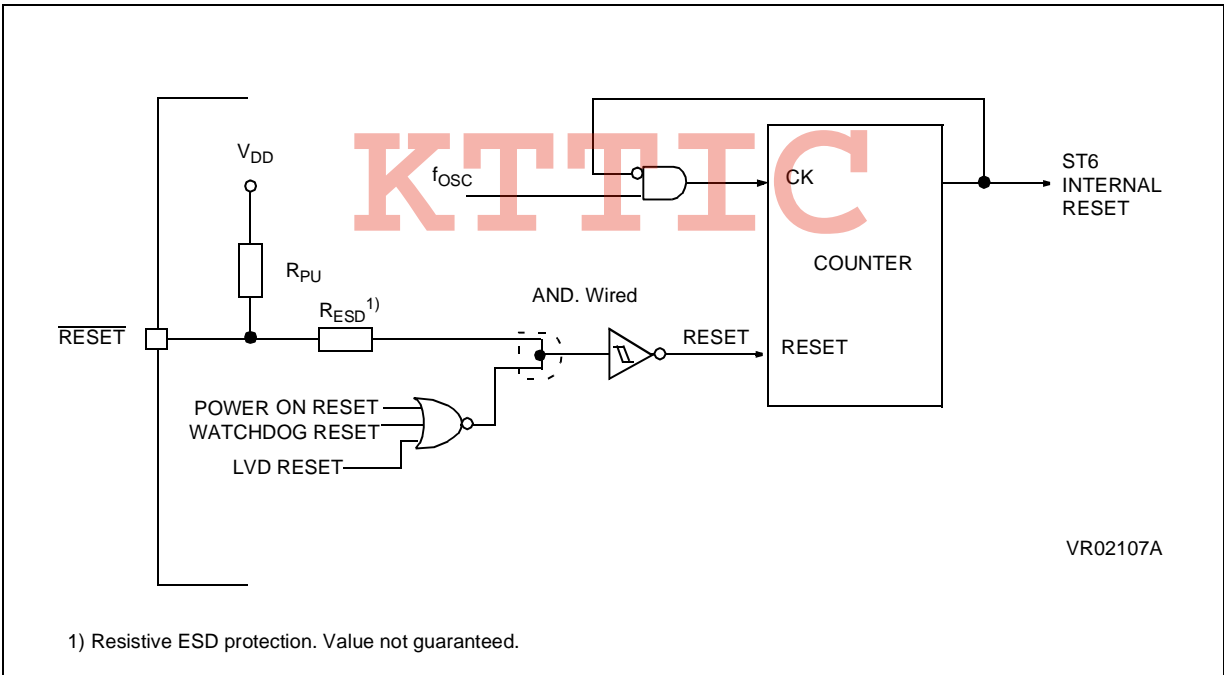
KTTIC

$V_{DD}$

$f_{OSC}$

CK

ST6 INTERNAL RESET

COUNTER

$R_{PU}$

$R_{ESD}$$^{1)}$

AND. Wired

$\overline{RESET}$

RESET

RESET

POWER ON RESET
WATCHDOG RESET
LVD RESET

VR02107A

1) Resistive ESD protection. Value not guaranteed.